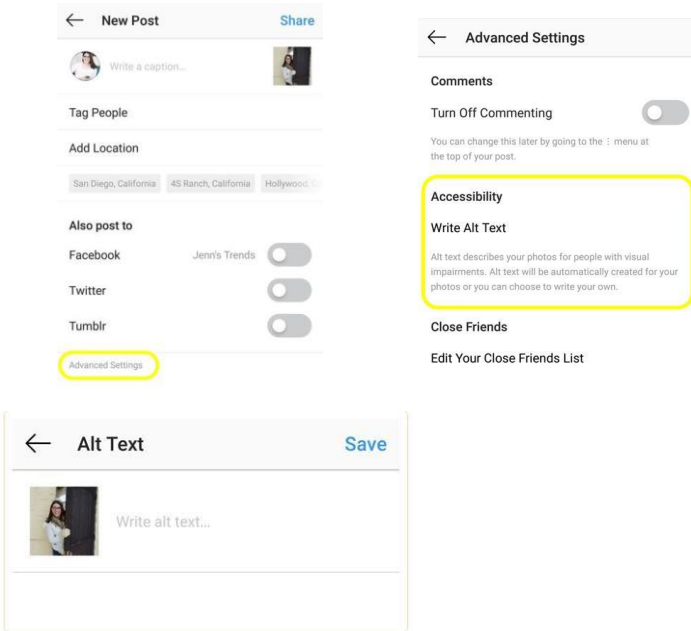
← New Post Share

Write a caption...

Tag People

Add Location

San Diego, California 4S Ranch, California Hollywood, C

Also post to

Facebook Jenn's Trends

Twitter

Tumblr

Advanced Settings

← Advanced Settings

Comments

Turn Off Commenting

You can change this later by going to the ⋮ menu at the top of your post.

Accessibility

Write Alt Text

Alt text describes your photos for people with visual impairments. Alt text will be automatically created for your photos or you can choose to write your own.

Close Friends

Edit Your Close Friends List

← Alt Text Save

Write alt text...